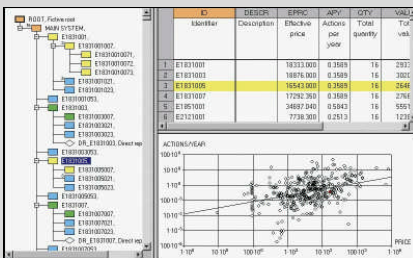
ROOT, Fichier.root
MAIN SYSTEM,
E1831001,
E1831001007,
E18310010071,
E18310010072,
E1831001021,
E1831001023,
E1831001053,
E1831003,
E1831003007,
E1831003021,
E1831003023,
DR_E1831003, Direct rep
E1831005
E1831005007,
E1831005021,
E1831005023,
E1831005053,
E1831007,
E1831007007,
E1831007021,
E1831007023,
DR_E1831007, Direct rep

| | ID | DESCR | EPRC | APY | QTY | VALU |
|---|---|---|---|---|---|---|
| | Identifier | Description | Effective price | Actions per year | Total quantity | Total valu |
| 1 | E1831001 | | 18333.00 | 0.3589 | 16 | 2933 |
| 2 | E1831003 | | 18876.00 | 0.3589 | 16 | 3020 |
| 3 | E1831005 | | 16543.00 | 0.3589 | 16 | 2646 |
| 4 | E1831007 | | 17292.00 | 0.3589 | 16 | 2766 |
| 5 | E1851001 | | 34697.00 | 0.5843 | 16 | 5551 |
| 6 | E2121001 | | 7738.00 | 0.2513 | 16 | 1238 |

ACTIONS/YEAR
$10^{+2}$
$10^{+1}$
$10^{0}$
$10^{-1}$
$10^{-2}$
$10^{-3}$
$10^{-4}$
$1\cdot10^{0}$ $1\cdot10^{1}$ $100\cdot10^{0}$ $1\cdot10^{3}$ $10\cdot10^{3}$ $100\cdot10^{3}$ $1\cdot10^{6}$
PRICE